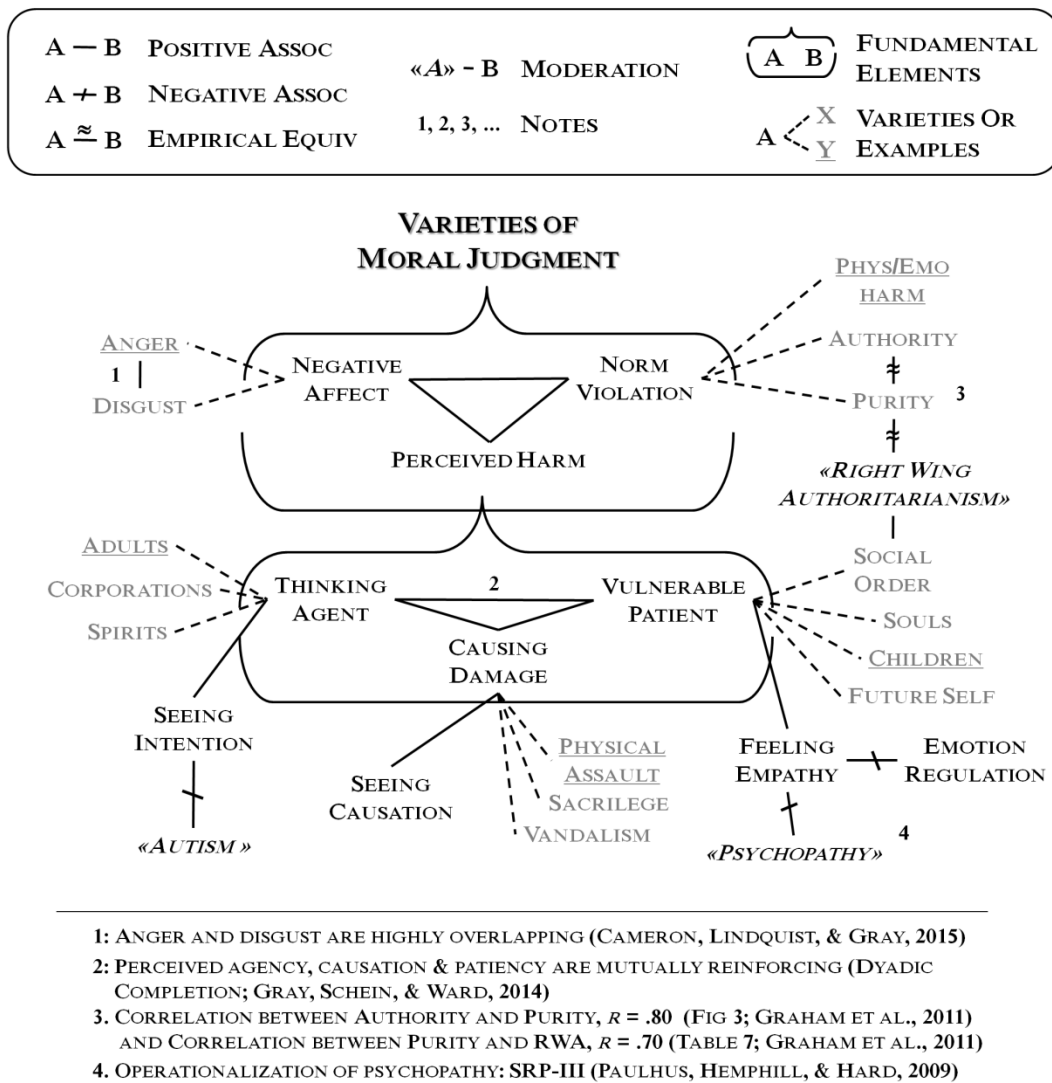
A — B Positive Assoc
A ⊬ B Negative Assoc
A ≊ B Empirical Equiv
«A» - B Moderation
1, 2, 3, ... Notes
A B Fundamental Elements
A X Y Varieties Or Examples

Varieties of Moral Judgment

Anger
1
Disgust
Negative Affect
Norm Violation
Perceived Harm
Phys/Emo harm
Authority
Purity 3
«Right Wing Authoritarianism»
Social Order
Souls
Children
Future Self
Adults
Corporations
Spirits
Thinking Agent
2
Vulnerable Patient
Causing Damage
Seeing Intention
«Autism»
Seeing Causation
Physical Assault
Sacrilege
Vandalism
Feeling Empathy
Emotion Regulation
«Psychopathy» 4

1: Anger and disgust are highly overlapping (Cameron, Lindquist, & Gray, 2015)
2: Perceived agency, causation & patiency are mutually reinforcing (Dyadic Completion; Gray, Schein, & Ward, 2014)
3. Correlation between Authority and Purity, $r = .80$ (Fig 3; Graham et al., 2011) and Correlation between Purity and RWA, $r = .70$ (Table 7; Graham et al., 2011)
4. Operationalization of psychopathy: SRP-III (Paulhus, Hemphill, & Hard, 2009)